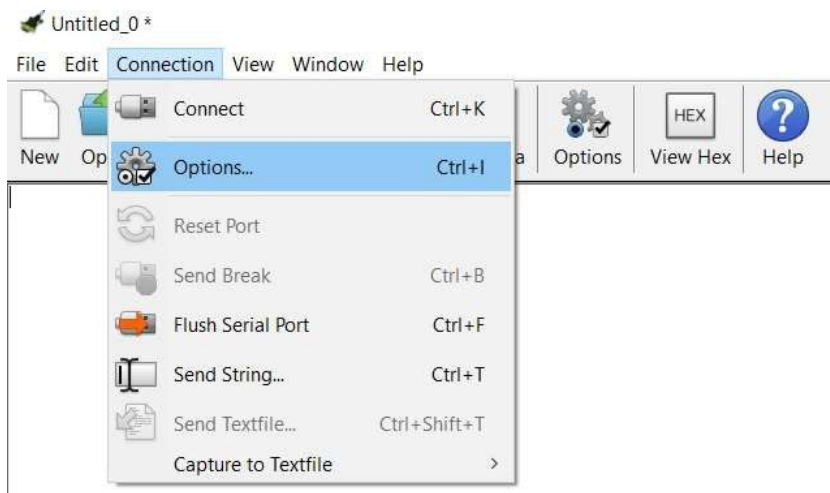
Untitled_0 *

File Edit Connection View Window Help

New Op

a Options HEX View Hex Help

Connect Ctrl+K

Options... Ctrl+I

Reset Port

Send Break Ctrl+B

Flush Serial Port Ctrl+F

Send String... Ctrl+T

Send Textfile... Ctrl+Shift+T

Capture to Textfile ›